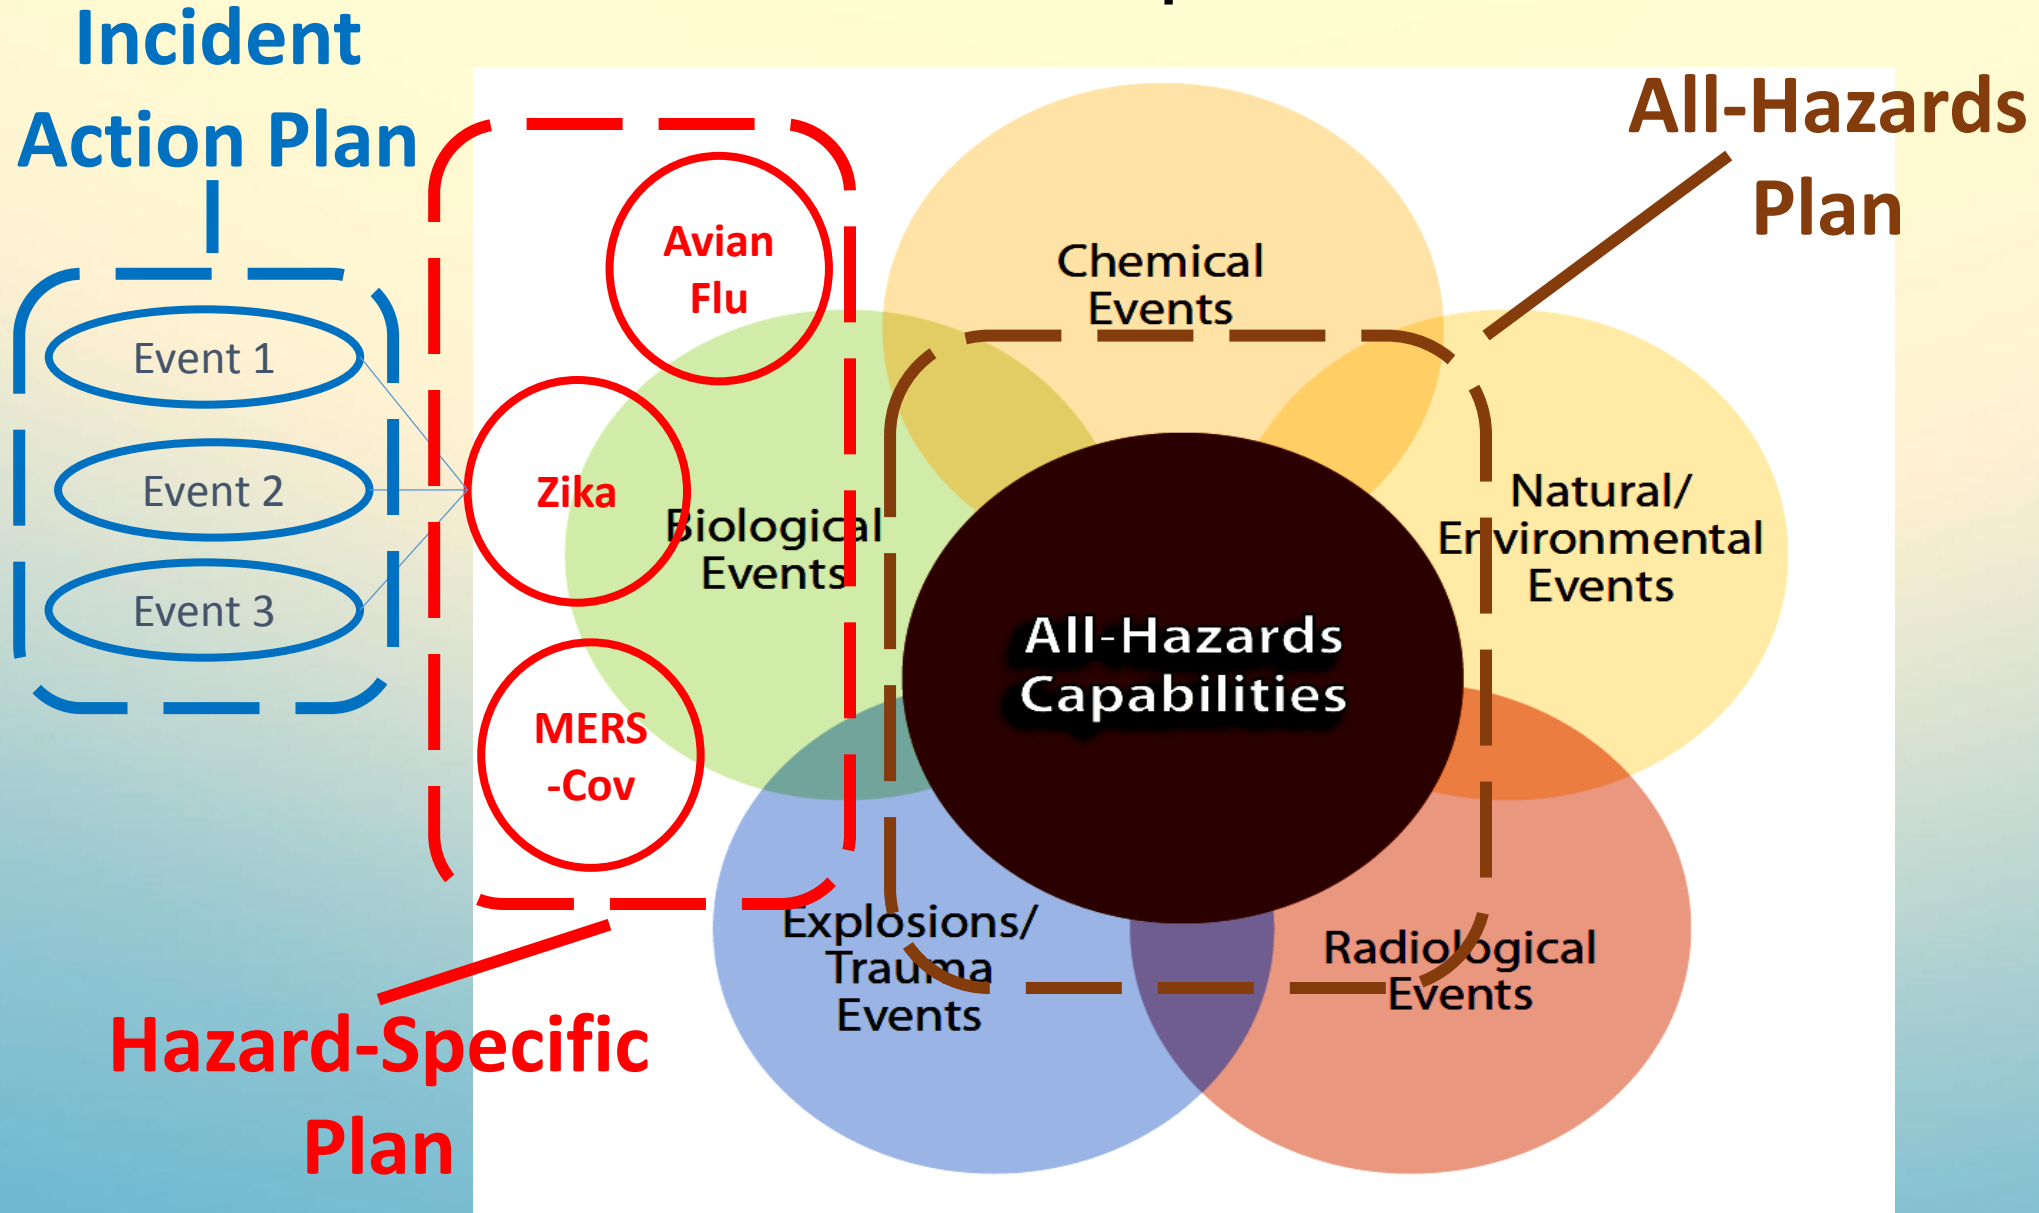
Incident Action Plan

Event 1

Event 2

Event 3

Avian Flu

Zika

MERS -Cov

Chemical Events

Biological Events

Natural/ Environmental Events

All-Hazards Capabilities

Explosions/ Trauma Events

Radiological Events

All-Hazards Plan

Hazard-Specific Plan